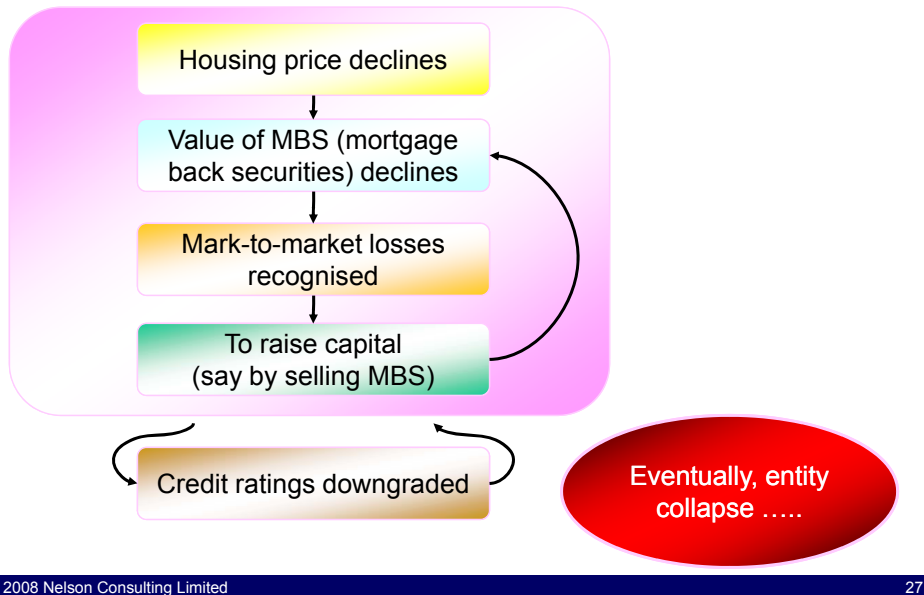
Housing price declines

Value of MBS (mortgage back securities) declines

Mark-to-market losses recognised

To raise capital (say by selling MBS)

Credit ratings downgraded

Eventually, entity collapse …..

2008 Nelson Consulting Limited

27